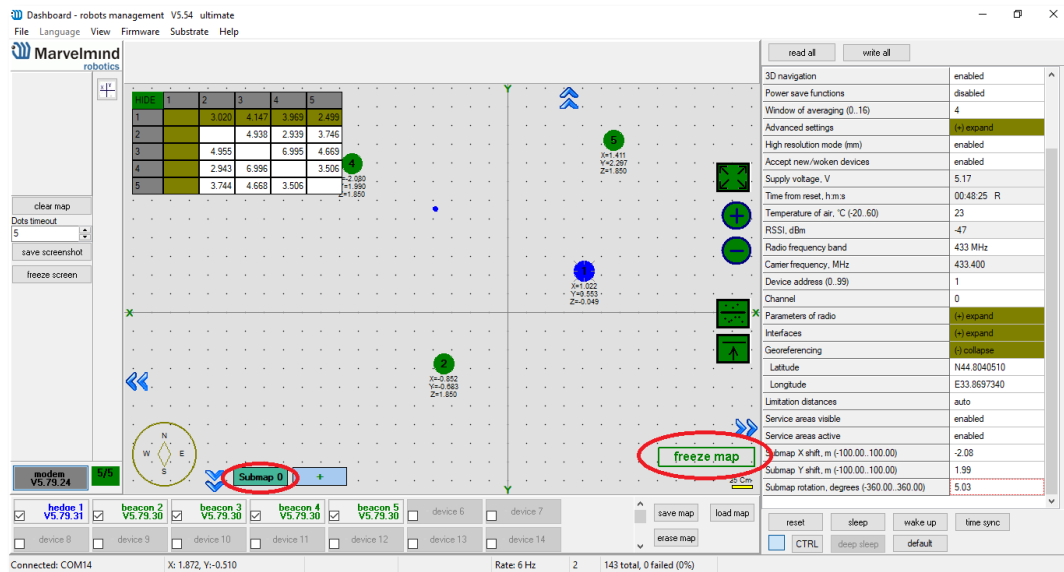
Dashboard - robots management V5.54 ultimate

File Language View Firmware Substrate Help

Marvelmind robotics

clear map
Dots timeout
5
save screenshot
freeze screen

| HIDE | 1 | 2 | 3 | 4 | 5 |
|---|---|---|---|---|---|
| 1 | | 3.020 | 4.147 | 3.969 | 2.499 |
| 2 | | | 4.938 | 2.939 | 3.746 |
| 3 | | 4.955 | | 6.995 | 4.669 |
| 4 | | 2.943 | 6.996 | | 3.506 |
| 5 | | 3.744 | 4.668 | 3.506 | |

4
X=-2.080
Y=1.990
Z=1.850

5
X=1.411
Y=2.297
Z=1.850

1
X=1.022
Y=0.553
Z=-0.049

2
X=-0.852
Y=-0.683
Z=1.850

N
W E
S

freeze map

25 Cm

modem
V5.79.24

5/5

Submap 0
+

hedge 1 V5.79.31
beacon 2 V5.79.30
beacon 3 V5.79.30
beacon 4 V5.79.30
beacon 5 V5.79.30
device 6
device 7
device 8
device 9
device 10
device 11
device 12
device 13
device 14

save map
load map
erase map

read all
write all

| | |
|---|---|
| 3D navigation | enabled |
| Power save functions | disabled |
| Window of averaging (0..16) | 4 |
| Advanced settings | (+) expand |
| High resolution mode (mm) | enabled |
| Accept new/woken devices | enabled |
| Supply voltage, V | 5.17 |
| Time from reset, h:m:s | 00:48:25 R |
| Temperature of air, °C (-20..60) | 23 |
| RSSI, dBm | -47 |
| Radio frequency band | 433 MHz |
| Carrier frequency, MHz | 433.400 |
| Device address (0..99) | 1 |
| Channel | 0 |
| Parameters of radio | (+) expand |
| Interfaces | (+) expand |
| Georeferencing | (-) collapse |
| Latitude | N44.8040510 |
| Longitude | E33.8697340 |
| Limitation distances | auto |
| Service areas visible | enabled |
| Service areas active | enabled |
| Submap X shift, m (-100.00..100.00) | -2.08 |
| Submap Y shift, m (-100.00..100.00) | 1.99 |
| Submap rotation, degrees (-360.00..360.00) | 5.03 |

reset
sleep
wake up
time sync
CTRL
deep sleep
default

Connected: COM14 X: 1.872, Y:-0.510 Rate: 6 Hz 2 143 total, 0 failed (0%)